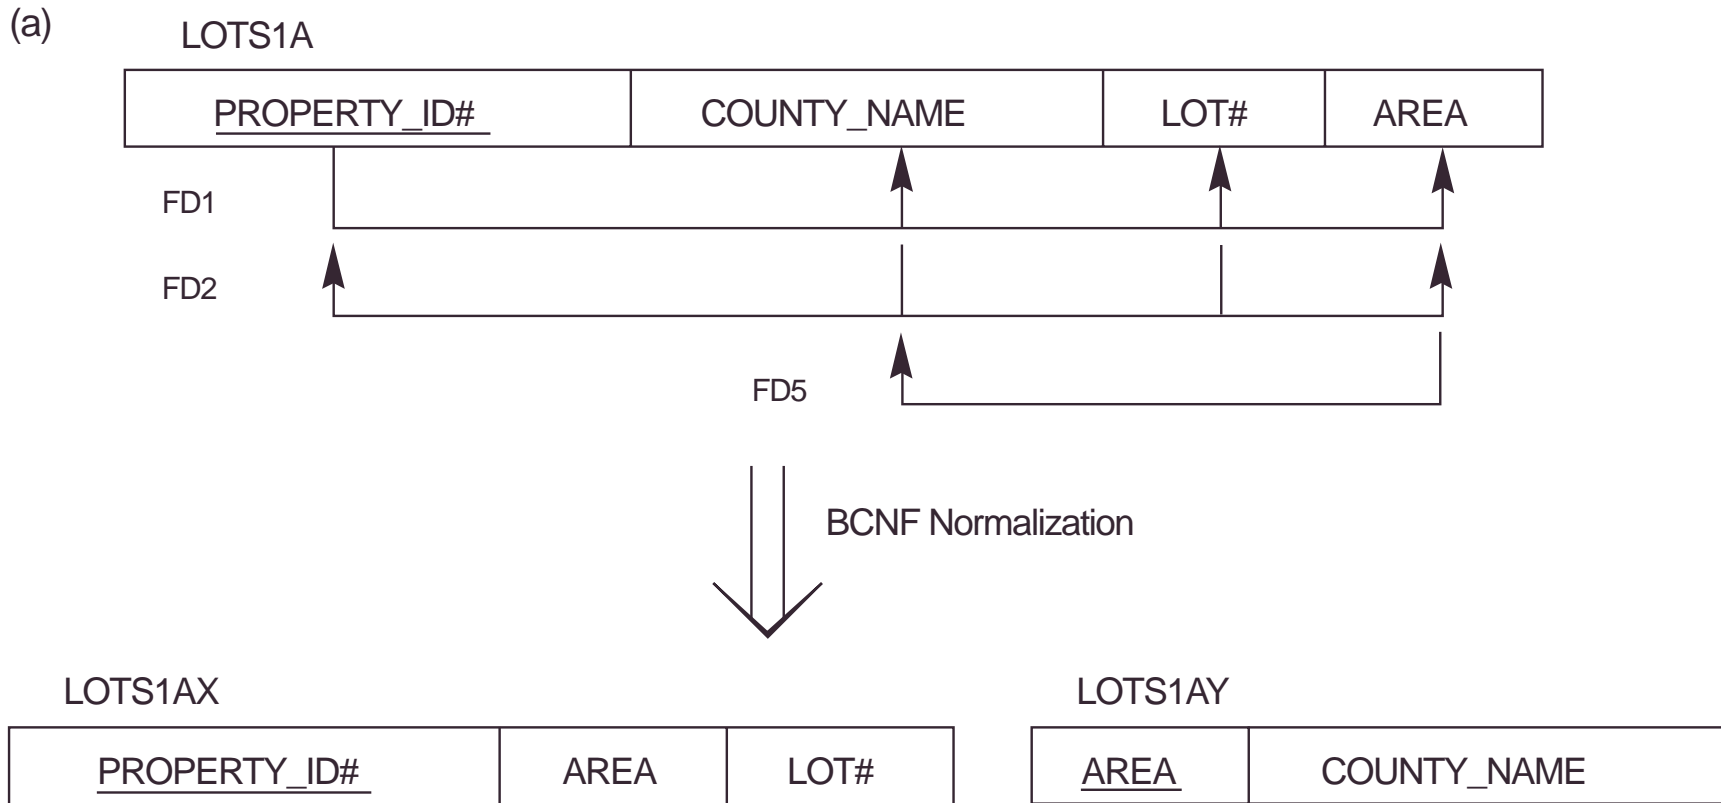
(a)

LOTS1A

| PROPERTY_ID# | COUNTY_NAME | LOT# | AREA |
|---|---|---|---|

FD1

FD2

FD5

BCNF Normalization

LOTS1AX

| PROPERTY_ID# | AREA | LOT# |
|---|---|---|

LOTS1AY

| AREA | COUNTY_NAME |
|---|---|